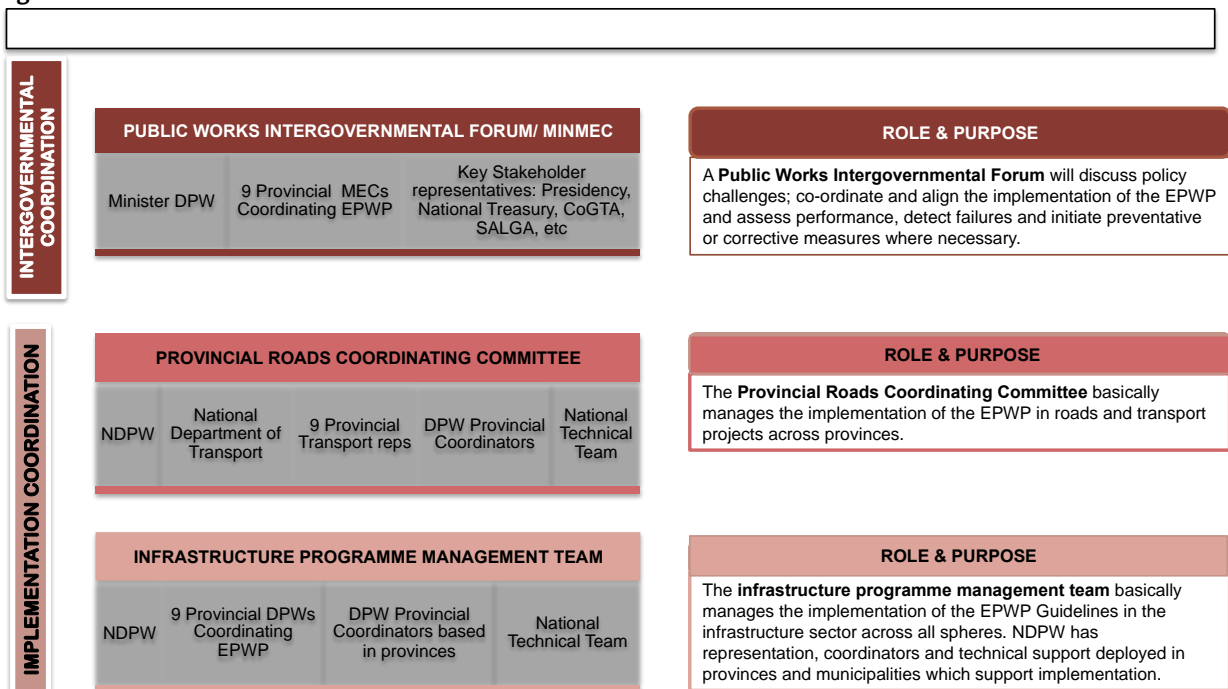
INTERGOVERNMENTAL COORDINATION

PUBLIC WORKS INTERGOVERNMENTAL FORUM/ MINMEC

| Minister DPW | 9 Provincial MECs Coordinating EPWP | Key Stakeholder representatives: Presidency, National Treasury, CoGTA, SALGA, etc |
|---|---|---|

ROLE & PURPOSE

A **Public Works Intergovernmental Forum** will discuss policy challenges; co-ordinate and align the implementation of the EPWP and assess performance, detect failures and initiate preventative or corrective measures where necessary.

IMPLEMENTATION COORDINATION

PROVINCIAL ROADS COORDINATING COMMITTEE

| NDPW | National Department of Transport | 9 Provincial Transport reps | DPW Provincial Coordinators | National Technical Team |
|---|---|---|---|---|

ROLE & PURPOSE

The **Provincial Roads Coordinating Committee** basically manages the implementation of the EPWP in roads and transport projects across provinces.

INFRASTRUCTURE PROGRAMME MANAGEMENT TEAM

| NDPW | 9 Provincial DPWs Coordinating EPWP | DPW Provincial Coordinators based in provinces | National Technical Team |
|---|---|---|---|

ROLE & PURPOSE

The **infrastructure programme management team** basically manages the implementation of the EPWP Guidelines in the infrastructure sector across all spheres. NDPW has representation, coordinators and technical support deployed in provinces and municipalities which support implementation.